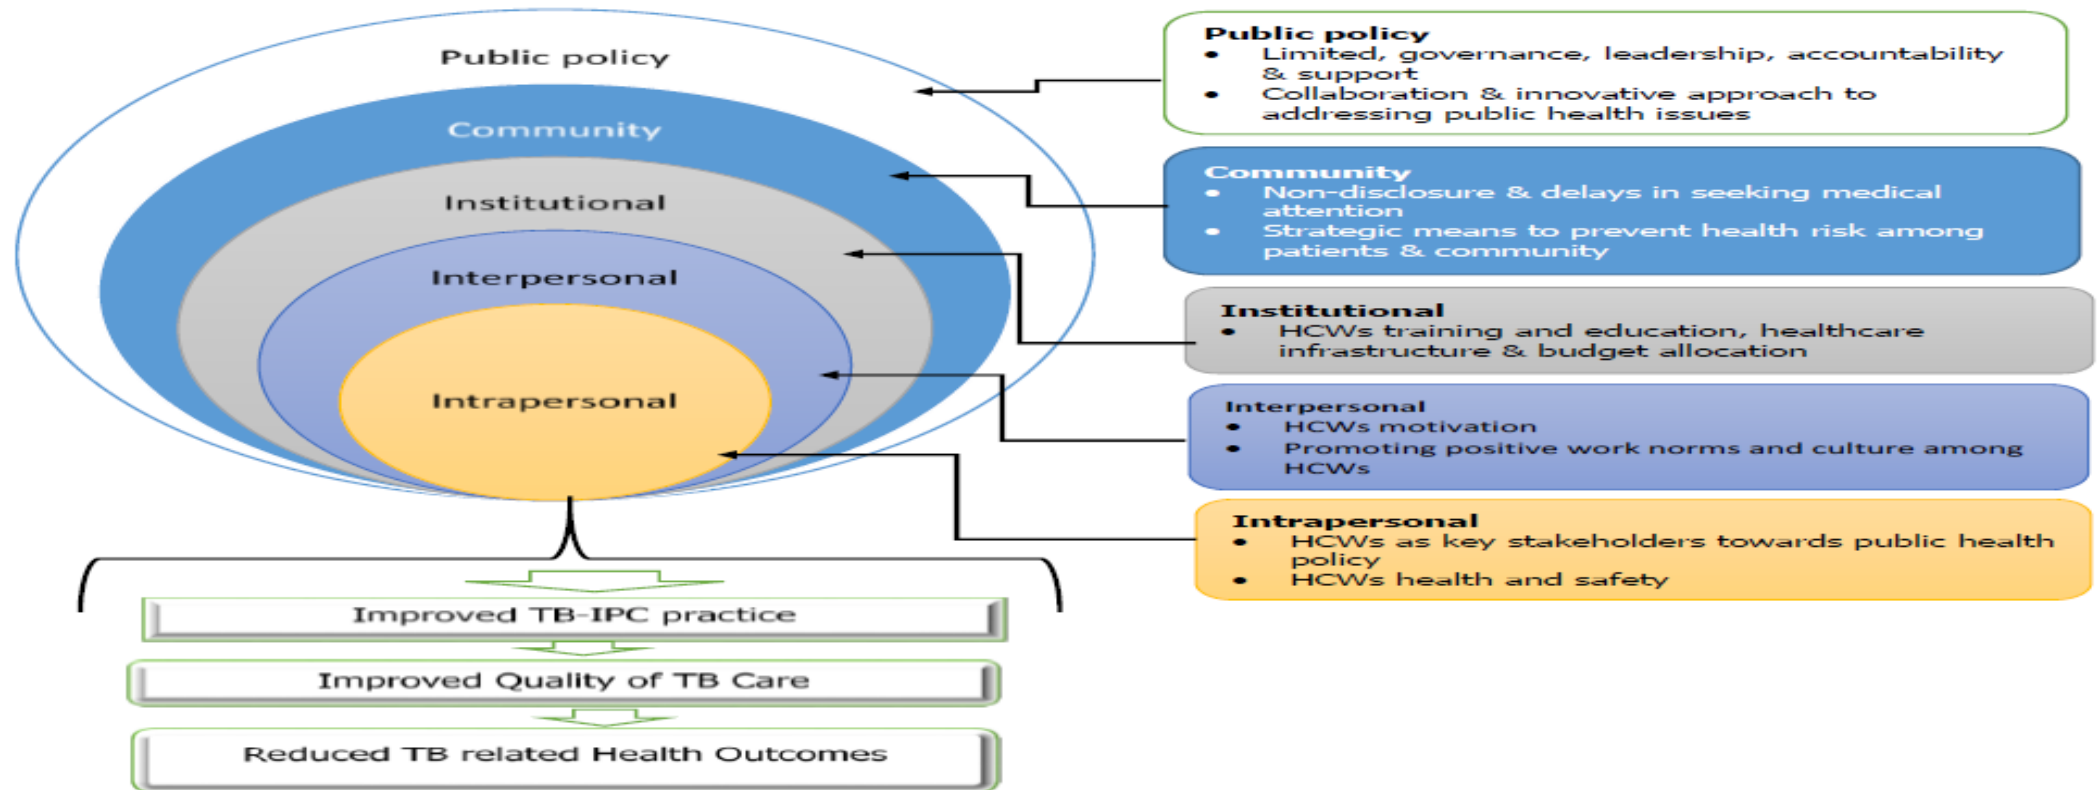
Public policy

Community

Institutional

Interpersonal

Intrapersonal

Public policy
- Limited, governance, leadership, accountability & support
- Collaboration & innovative approach to addressing public health issues

Community
- Non-disclosure & delays in seeking medical attention
- Strategic means to prevent health risk among patients & community

Institutional
- HCWs training and education, healthcare infrastructure & budget allocation

Interpersonal
- HCWs motivation
- Promoting positive work norms and culture among HCWs

Intrapersonal
- HCWs as key stakeholders towards public health policy
- HCWs health and safety

Improved TB-IPC practice

Improved Quality of TB Care

Reduced TB related Health Outcomes